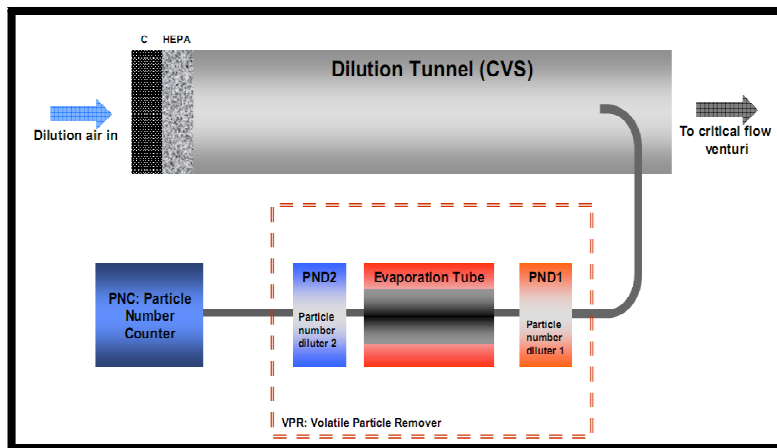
C HEPA

Dilution Tunnel (CVS)

Dilution air in

To critical flow venturi

PNC: Particle Number Counter

PND2

Particle number diluter 2

Evaporation Tube

PND1

Particle number diluter 1

VPR: Volatile Particle Remover